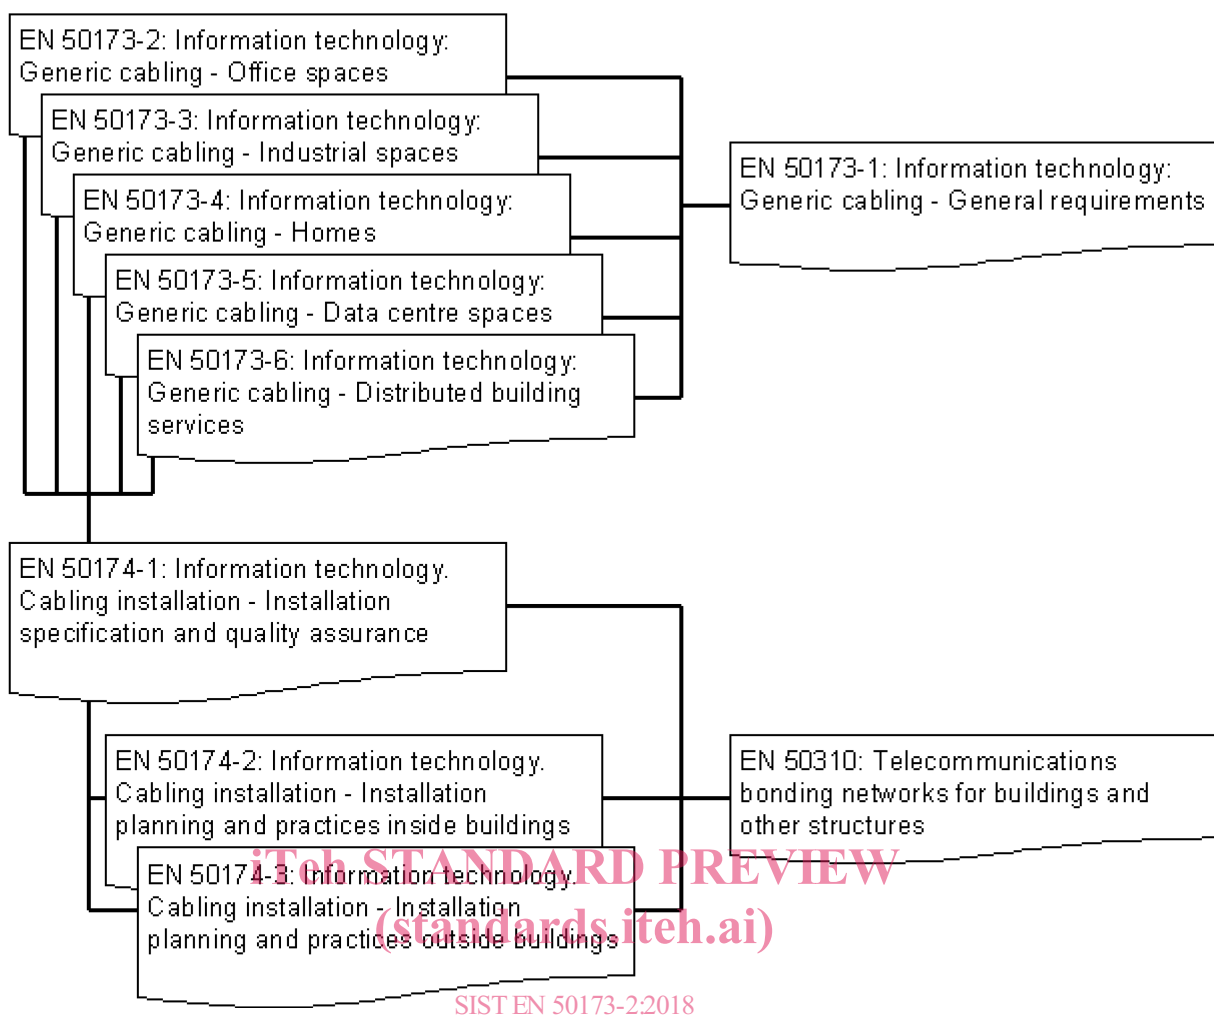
EN 50173-2: Information technology: Generic cabling - Office spaces

EN 50173-3: Information technology: Generic cabling - Industrial spaces

EN 50173-4: Information technology: Generic cabling - Homes

EN 50173-5: Information technology: Generic cabling - Data centre spaces

EN 50173-6: Information technology: Generic cabling - Distributed building services

EN 50173-1: Information technology: Generic cabling - General requirements

EN 50174-1: Information technology. Cabling installation - Installation specification and quality assurance

EN 50174-2: Information technology. Cabling installation - Installation planning and practices inside buildings

EN 50310: Telecommunications bonding networks for buildings and other structures

EN 50174-3: Information technology. Cabling installation - Installation planning and practices outside buildings

iTeh STANDARD PREVIEW
(standards.iteh.ai)

SIST EN 50173-2:2018